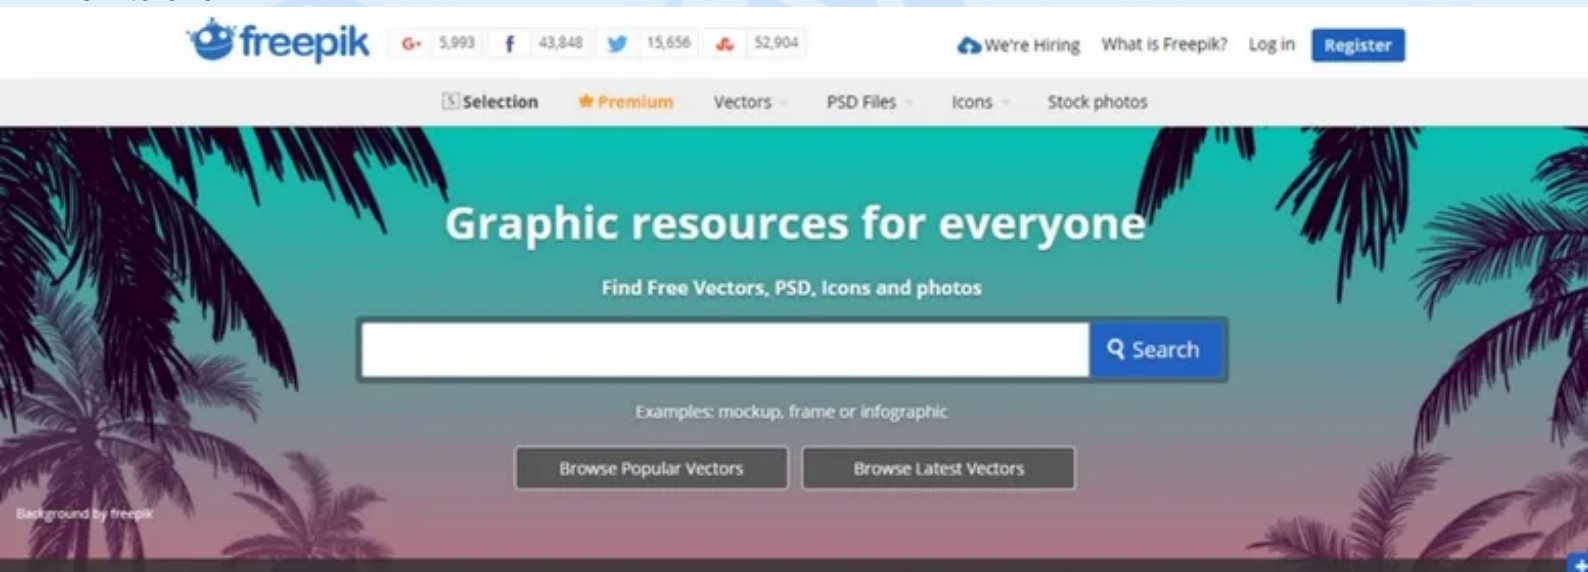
freepik G+ 5,993 f 43,848 15,656 52,904 We're Hiring What is Freepik? Log in Register

Selection Premium Vectors PSD Files Icons Stock photos

Graphic resources for everyone

Find Free Vectors, PSD, Icons and photos

Search

Examples: mockup, frame or infographic

Browse Popular Vectors Browse Latest Vectors

Background by freepik